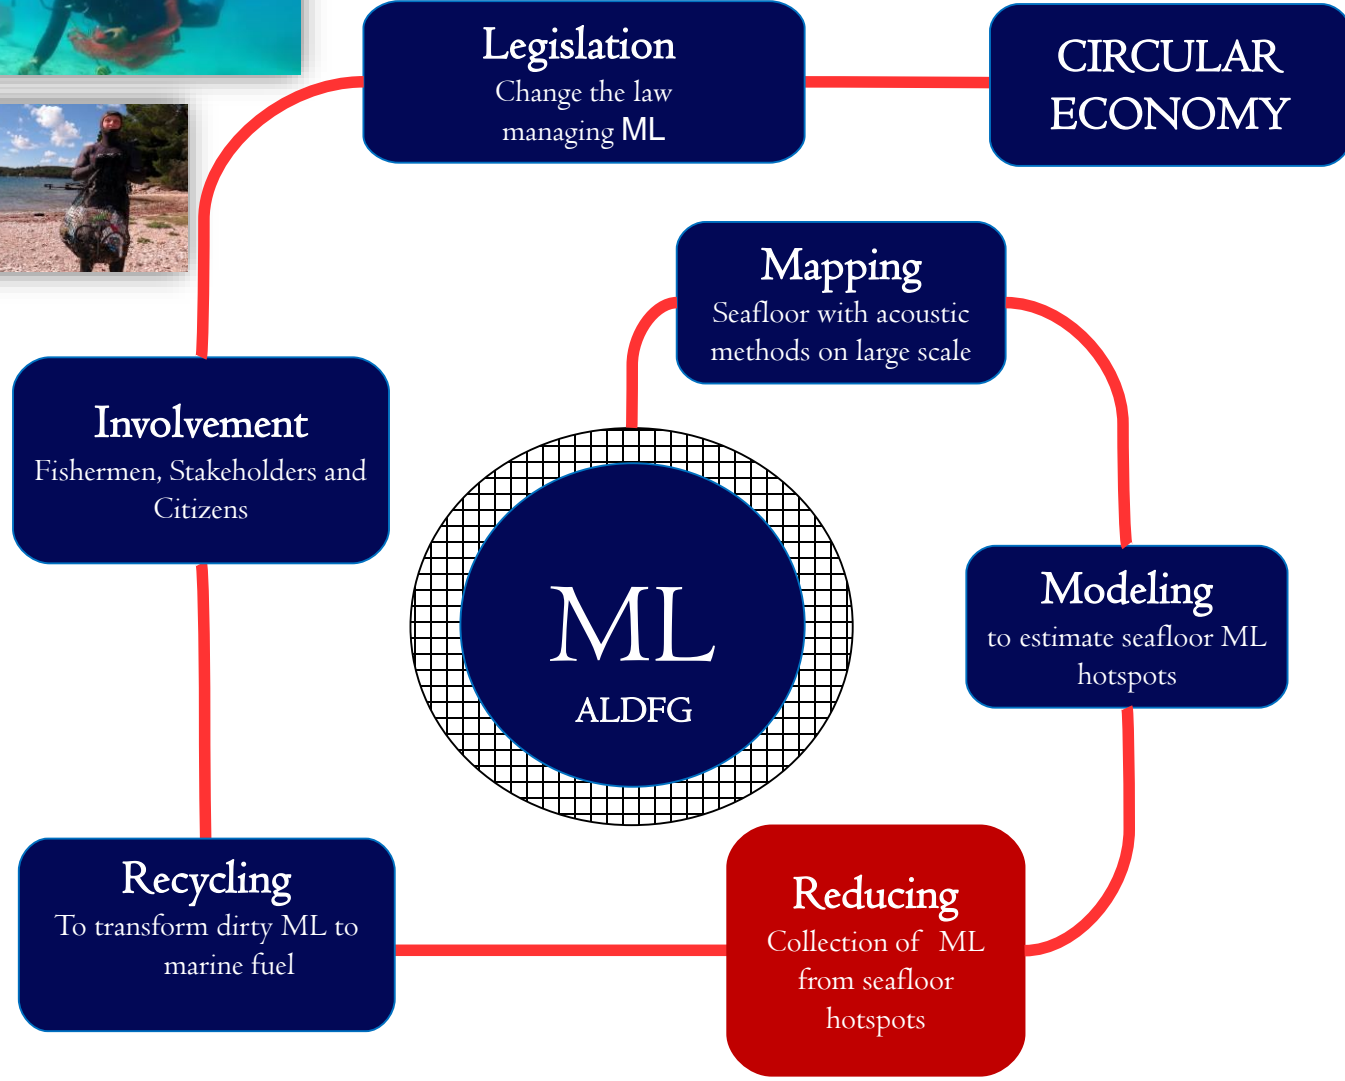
Legislation
Change the law managing ML

CIRCULAR ECONOMY

Mapping
Seafloor with acoustic methods on large scale

Involvement
Fishermen, Stakeholders and Citizens

ML
ALDFG

Modeling
to estimate seafloor ML hotspots

Recycling
To transform dirty ML to marine fuel

Reducing
Collection of ML from seafloor hotspots